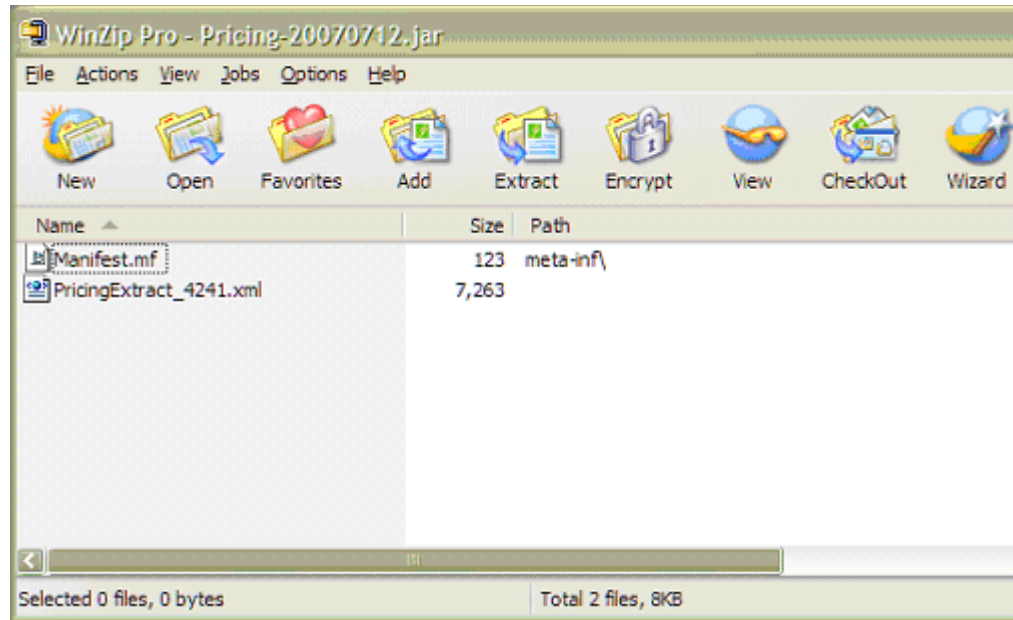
WinZip Pro - Pricing-20070712.jar

File Actions View Jobs Options Help

New Open Favorites Add Extract Encrypt View CheckOut Wizard

| Name | Size | Path |
|---|---|---|
| Manifest.mf | 123 | meta-inf\ |
| PricingExtract_4241.xml | 7,263 | |

Selected 0 files, 0 bytes

Total 2 files, 8KB